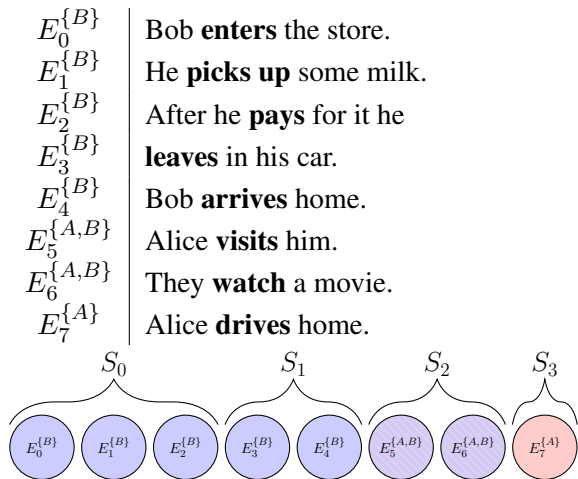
| | |
|---|---|
| $E_0^{\{B\}}$ | Bob **enters** the store. |
| $E_1^{\{B\}}$ | He **picks up** some milk. |
| $E_2^{\{B\}}$ | After he **pays** for it he |
| $E_3^{\{B\}}$ | **leaves** in his car. |
| $E_4^{\{B\}}$ | Bob **arrives** home. |
| $E_5^{\{A,B\}}$ | Alice **visits** him. |
| $E_6^{\{A,B\}}$ | They **watch** a movie. |
| $E_7^{\{A\}}$ | Alice **drives** home. |

$S_0$ $S_1$ $S_2$ $S_3$

$E_0^{\{B\}}$ $E_1^{\{B\}}$ $E_2^{\{B\}}$ $E_3^{\{B\}}$ $E_4^{\{B\}}$ $E_5^{\{A,B\}}$ $E_6^{\{A,B\}}$ $E_7^{\{A\}}$